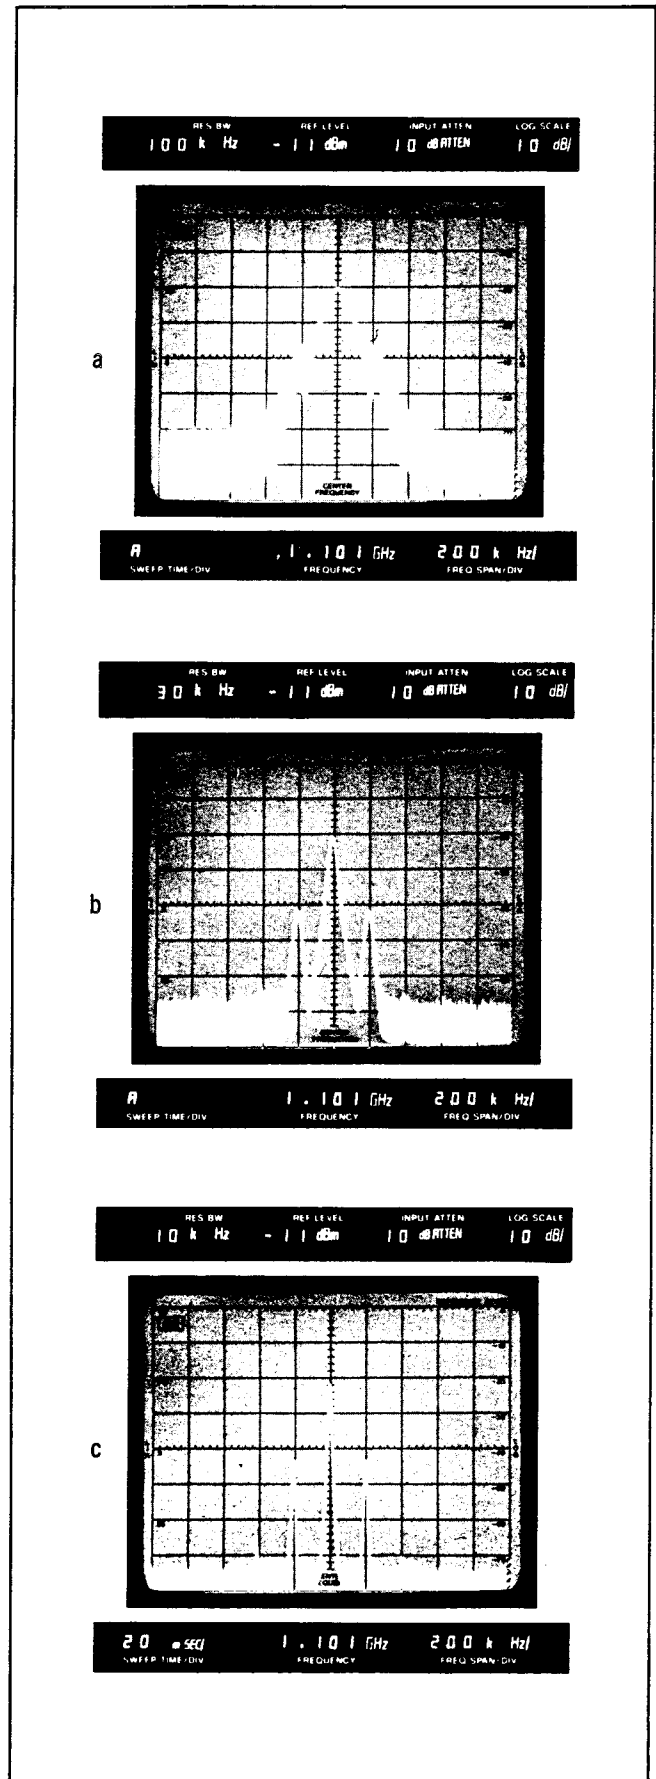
RES BW 100 k Hz
REF LEVEL -11 dBm
INPUT ATTEN 10 dB ATTEN
LOG SCALE 10 dB/

a

CENTER FREQUENCY

A
SWEEP TIME/DIV
1.101 GHz
FREQUENCY
200 k Hz/
FREQ SPAN/DIV

RES BW 30 k Hz
REF LEVEL -11 dBm
INPUT ATTEN 10 dB ATTEN
LOG SCALE 10 dB/

b

A
SWEEP TIME/DIV
1.101 GHz
FREQUENCY
200 k Hz/
FREQ SPAN/DIV

RES BW 10 k Hz
REF LEVEL -11 dBm
INPUT ATTEN 10 dB ATTEN
LOG SCALE 10 dB/

c

20 mSEC/
SWEEP TIME/DIV
1.101 GHz
FREQUENCY
200 k Hz/
FREQ SPAN/DIV